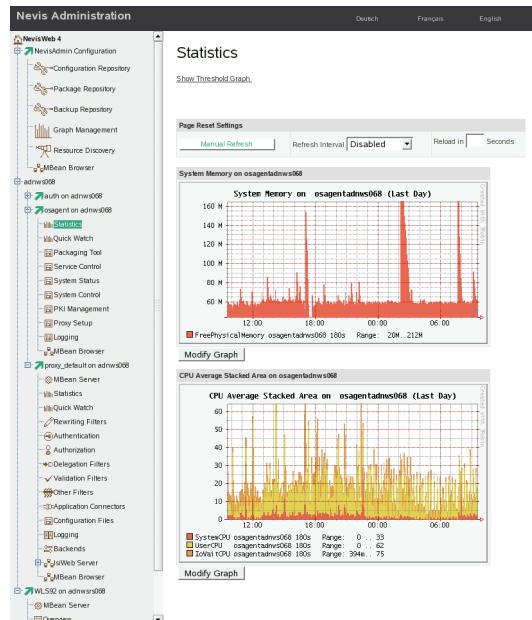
Nevis Administration

Deutsch Français English

NevisWeb 4
NevisAdmin Configuration
Configuration Repository
Package Repository
Backup Repository
Graph Management
Resource Discovery
MBean Browser
adnws068
auth on adnws068
osagent on adnws068
Statistics
Quick Watch
Packaging Tool
Service Control
System Status
System Control
PKI Management
Proxy Setup
Logging
MBean Browser
proxy_default on adnws068
MBean Server
Statistics
Quick Watch
Rewriting Filters
Authentication
Authorization
Delegation Filters
Validation Filters
Other Filters
Application Connectors
Configuration Files
Logging
Backends
isiWeb Server
MBean Browser
WLS92 on adnwsrs068
MBean Server
Overview

Statistics

Show Threshold Graph

Page Reset Settings

Manual Refresh Refresh Interval Disabled Reload in Seconds

System Memory on osagentadnws068

System Memory on osagentadnws068 (Last Day)

160 M
140 M
120 M
100 M
80 M
60 M
12:00 18:00 00:00 06:00

FreePhysicalMemory osagentadnws068 180s Range: 20M..212M

Modify Graph

CPU Average Stacked Area on osagentadnws068

CPU Average Stacked Area on osagentadnws068 (Last Day)

60
50
40
30
20
10
0
12:00 18:00 00:00 06:00

SystemCPU osagentadnws068 180s Range: 0..33
UserCPU osagentadnws068 180s Range: 0..62
IoWaitCPU osagentadnws068 180s Range: 394m..75

Modify Graph